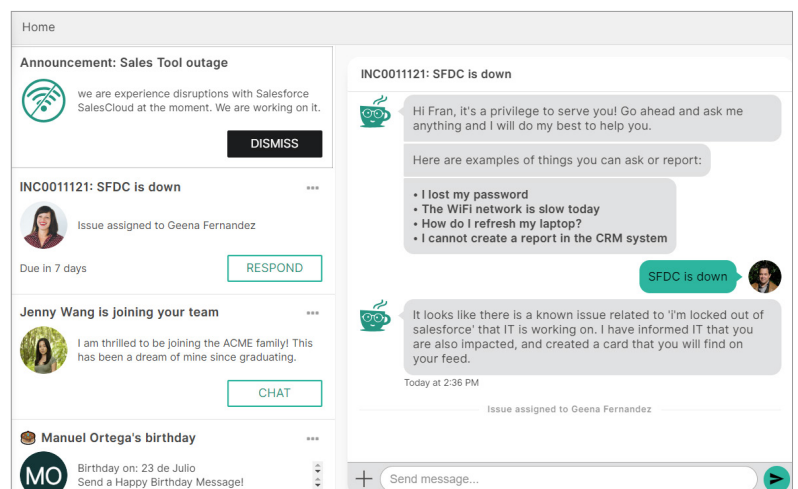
Home

Announcement: Sales Tool outage

we are experience disruptions with Salesforce SalesCloud at the moment. We are working on it.

DISMISS

INC0011121: SFDC is down

Issue assigned to Geena Fernandez

Due in 7 days

RESPOND

Jenny Wang is joining your team

I am thrilled to be joining the ACME family! This has been a dream of mine since graduating.

CHAT

Manuel Ortega's birthday

MO

Birthday on: 23 de Julio
Send a Happy Birthday Message!

INC0011121: SFDC is down

Hi Fran, it's a privilege to serve you! Go ahead and ask me anything and I will do my best to help you.

Here are examples of things you can ask or report:

• I lost my password
• The WiFi network is slow today
• How do I refresh my laptop?
• I cannot create a report in the CRM system

SFDC is down

It looks like there is a known issue related to 'i'm locked out of salesforce' that IT is working on. I have informed IT that you are also impacted, and created a card that you will find on your feed.

Today at 2:36 PM

Issue assigned to Geena Fernandez

Send message...